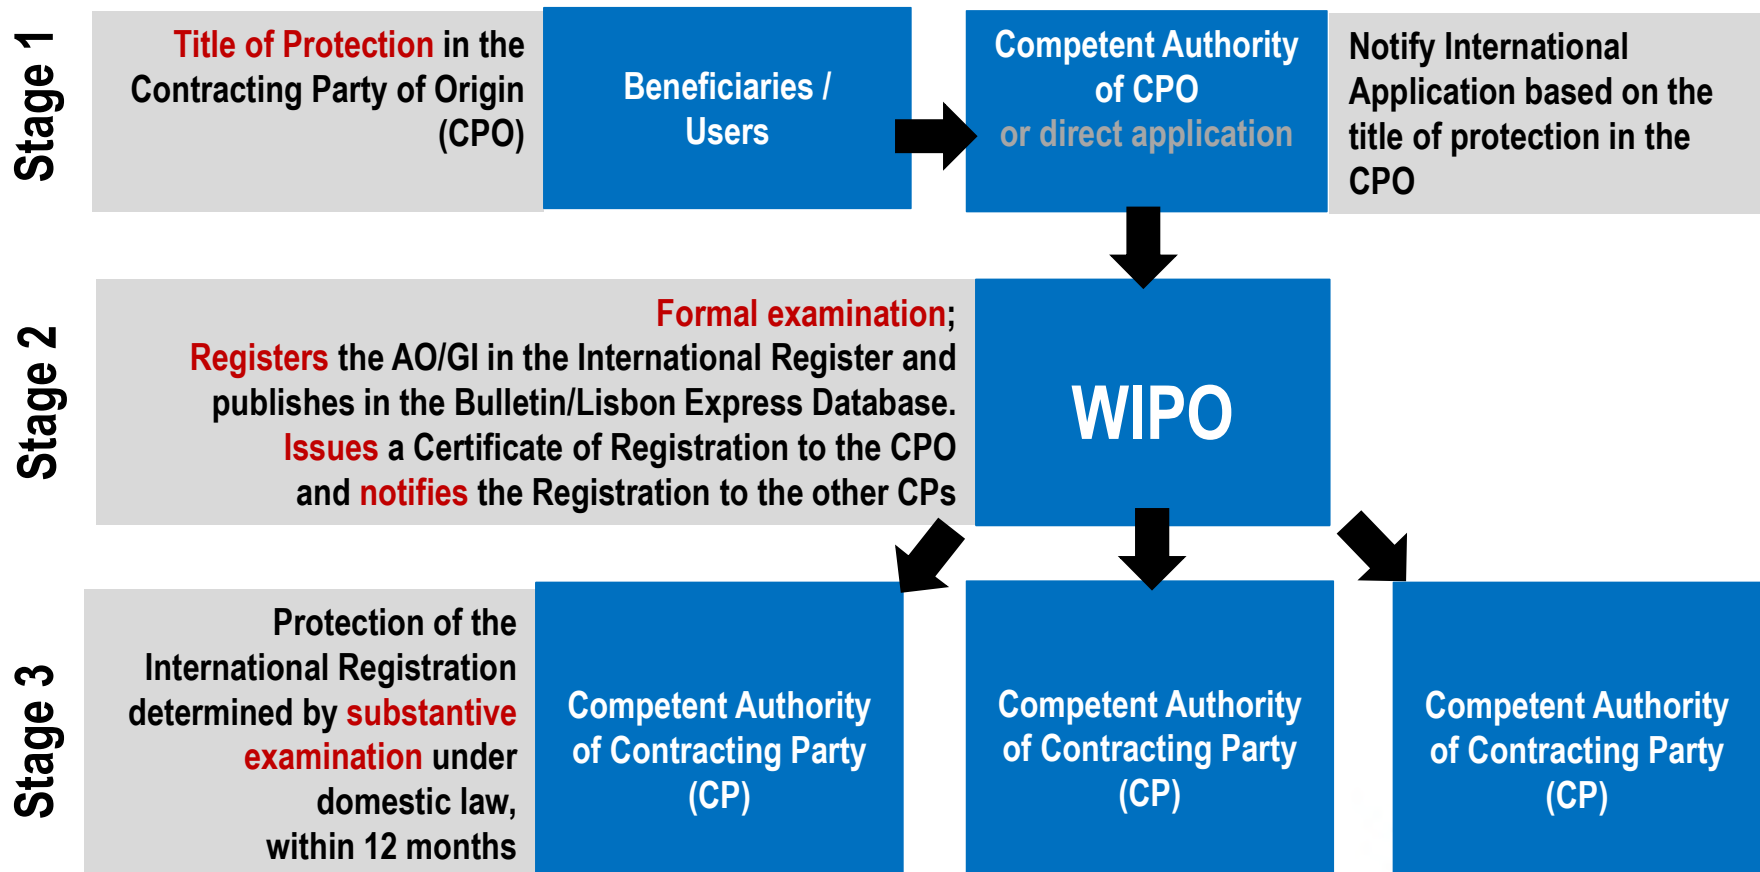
Stage 1

Title of Protection in the Contracting Party of Origin (CPO)

Beneficiaries / Users

Competent Authority of CPO or direct application

Notify International Application based on the title of protection in the CPO

Stage 2

Formal examination; Registers the AO/GI in the International Register and publishes in the Bulletin/Lisbon Express Database. Issues a Certificate of Registration to the CPO and notifies the Registration to the other CPs

WIPO

Stage 3

Protection of the International Registration determined by substantive examination under domestic law, within 12 months

Competent Authority of Contracting Party (CP)

Competent Authority of Contracting Party (CP)

Competent Authority of Contracting Party (CP)